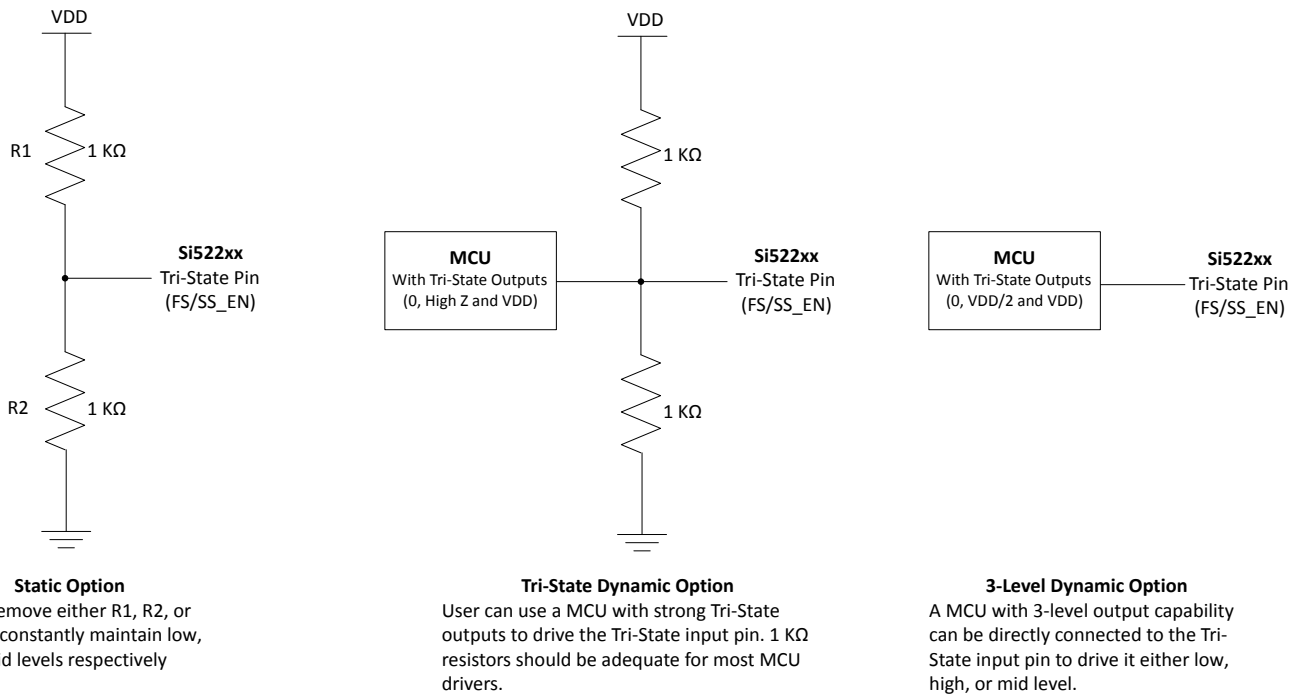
VDD

R1

1 KΩ

Si522xx
Tri-State Pin
(FS/SS_EN)

R2

1 KΩ

Static Option
emove either R1, R2, or
constantly maintain low,
d levels respectively

VDD

1 KΩ

MCU
With Tri-State Outputs
(0, High Z and VDD)

Si522xx
Tri-State Pin
(FS/SS_EN)

1 KΩ

Tri-State Dynamic Option
User can use a MCU with strong Tri-State outputs to drive the Tri-State input pin. 1 KΩ resistors should be adequate for most MCU drivers.

MCU
With Tri-State Outputs
(0, VDD/2 and VDD)

Si522xx
Tri-State Pin
(FS/SS_EN)

3-Level Dynamic Option
A MCU with 3-level output capability can be directly connected to the Tri-State input pin to drive it either low, high, or mid level.